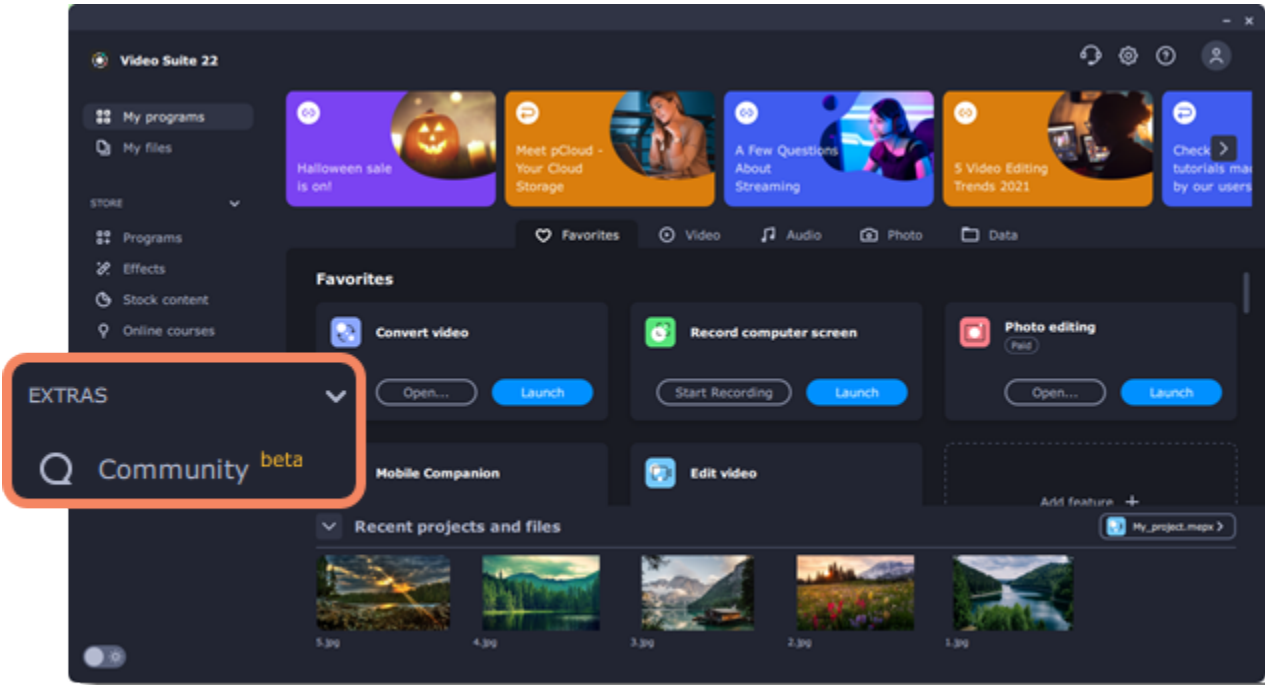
Video Suite 22

My programs
My files

STORE
Programs
Effects
Stock content
Online courses

EXTRAS
Community beta

Halloween sale is on!

Meet pCloud - Your Cloud Storage

A Few Questions About Streaming

5 Video Editing Trends 2021

Check tutorials ma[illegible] by our users

Favorites Video Audio Photo Data

Favorites

Convert video
Open... Launch

Record computer screen
Start Recording Launch

Photo editing
Paid
Open... Launch

Mobile Companion

Edit video

Add feature +

Recent projects and files

My_project.mepx

5.jpg
4.jpg
3.jpg
2.jpg
1.jpg